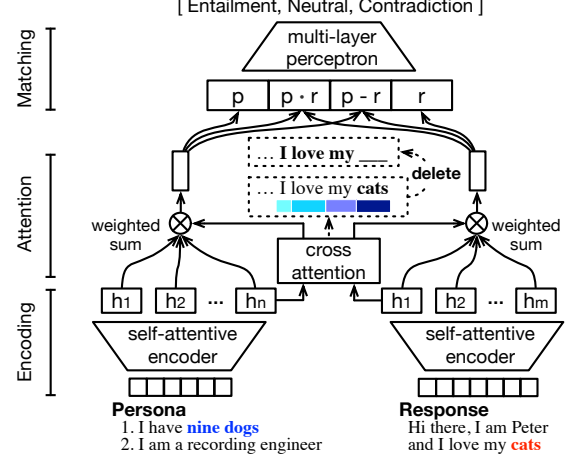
[ Entailment, Neutral, Contradiction ]

Matching

multi-layer perceptron

| p | p · r | p - r | r |
|---|---|---|---|

Attention

… I love my ___

delete

… I love my cats

weighted sum

weighted sum

cross attention

Encoding

$h_1$ $h_2$ ··· $h_n$

$h_1$ $h_2$ ··· $h_m$

self-attentive encoder

self-attentive encoder

Persona
1. I have nine dogs
2. I am a recording engineer

Response
Hi there, I am Peter and I love my cats